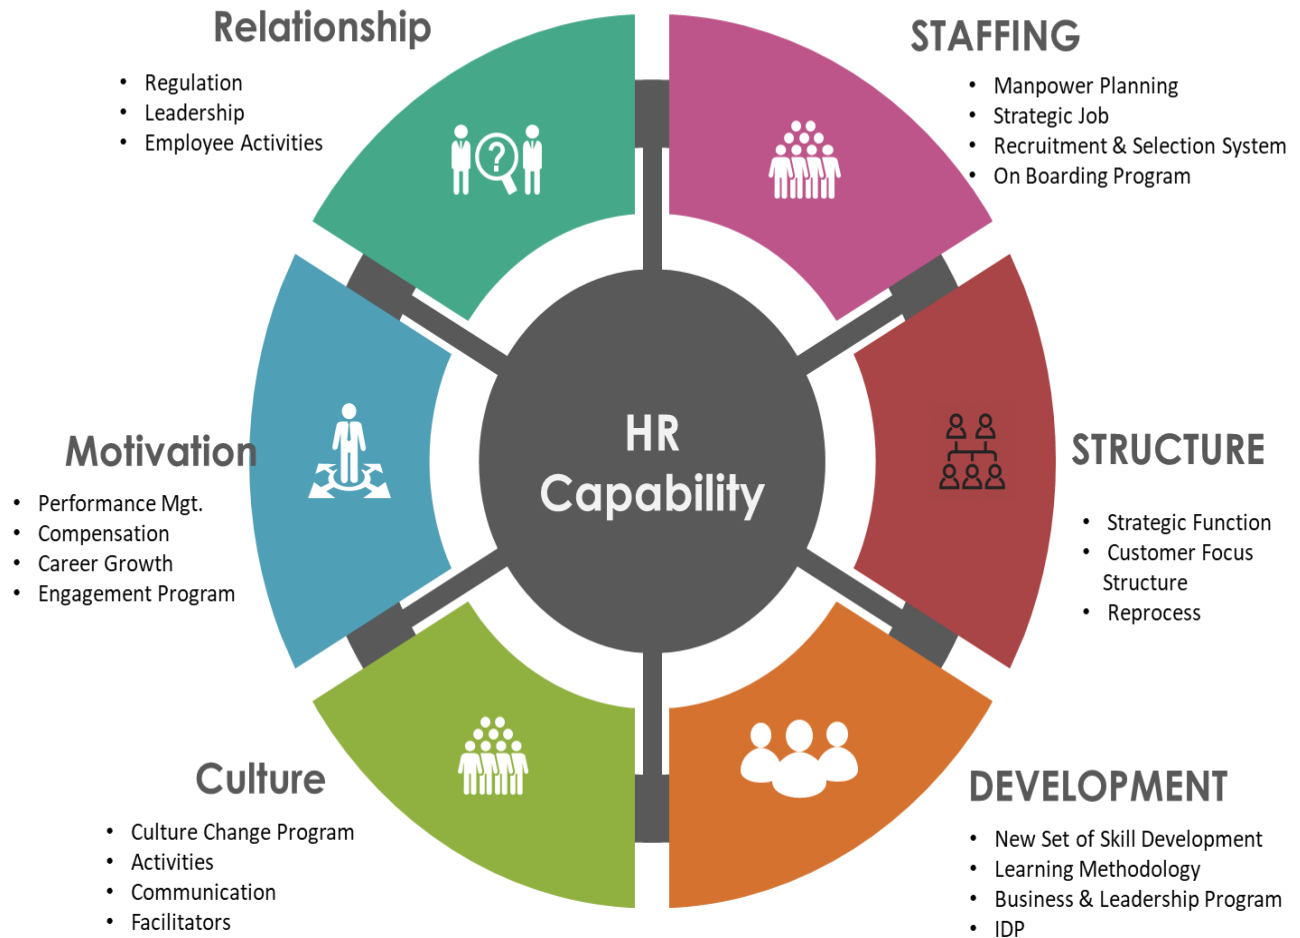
Relationship
• Regulation
• Leadership
• Employee Activities

STAFFING
• Manpower Planning
• Strategic Job
• Recruitment & Selection System
• On Boarding Program

HR Capability

Motivation
• Performance Mgt.
• Compensation
• Career Growth
• Engagement Program

STRUCTURE
• Strategic Function
• Customer Focus Structure
• Reprocess

Culture
• Culture Change Program
• Activities
• Communication
• Facilitators

DEVELOPMENT
• New Set of Skill Development
• Learning Methodology
• Business & Leadership Program
• IDP